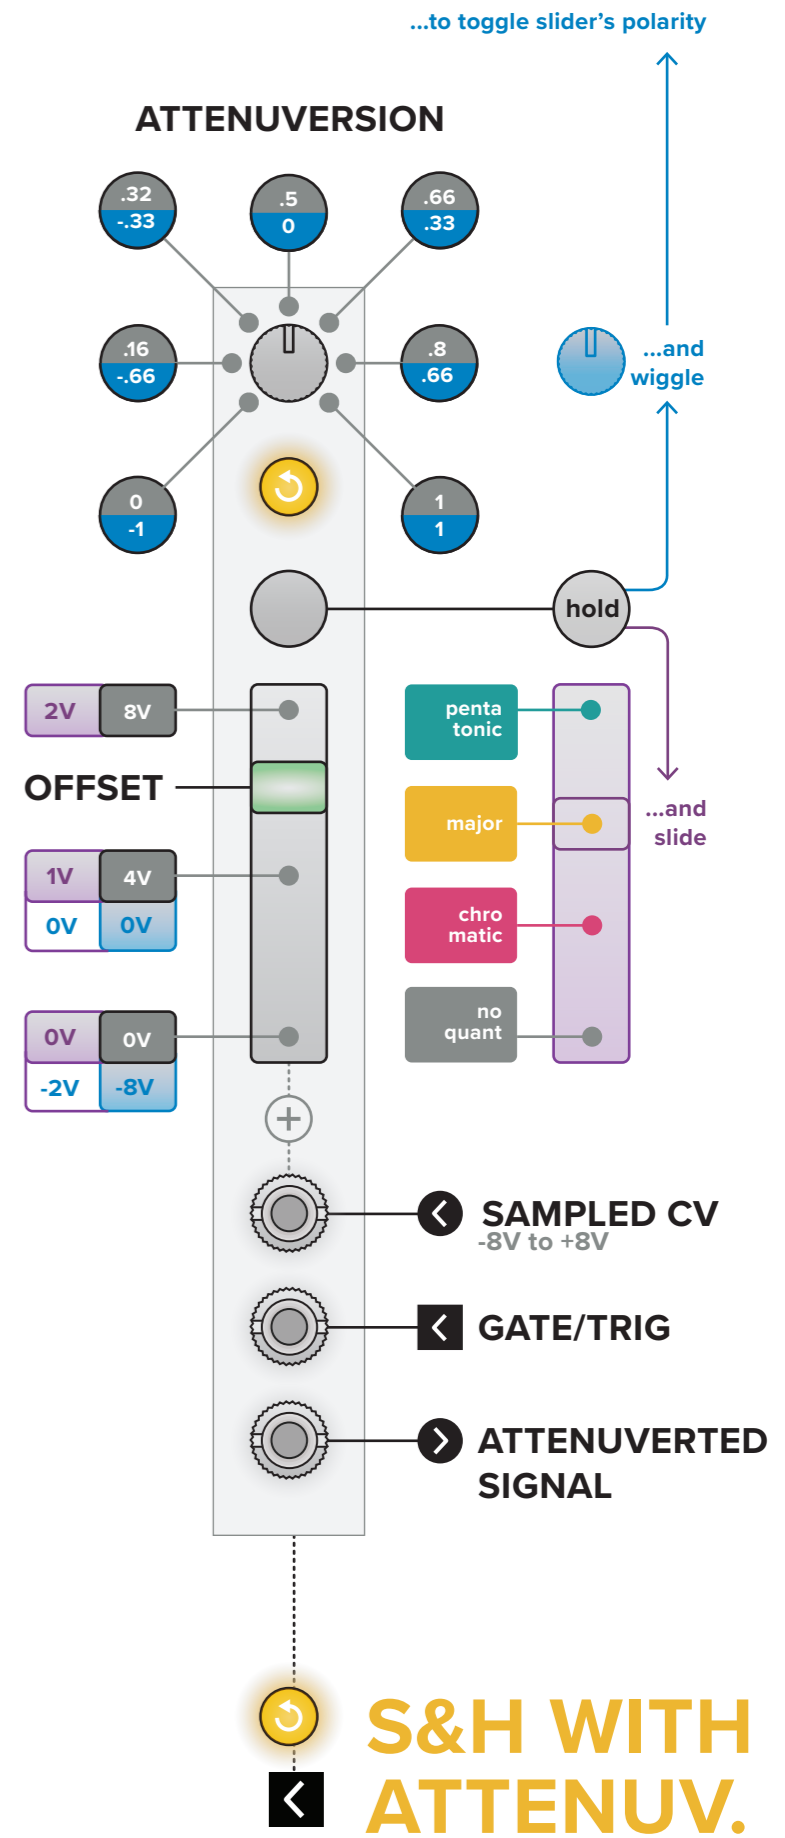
...to toggle slider's polarity

ATTENUVERSION

.32
-.33

.5
0

.66
.33

.16
-.66

.8
.66

0
-1

1
1

...and
wiggle

hold

2V
8V

OFFSET

1V
4V
0V
0V

0V
0V
-2V
-8V

penta tonic

major

chro matic

no quant

...and
slide

SAMPLED CV
-8V to +8V

GATE/TRIG

ATTENUVERTED SIGNAL

S&H WITH ATTENUV.